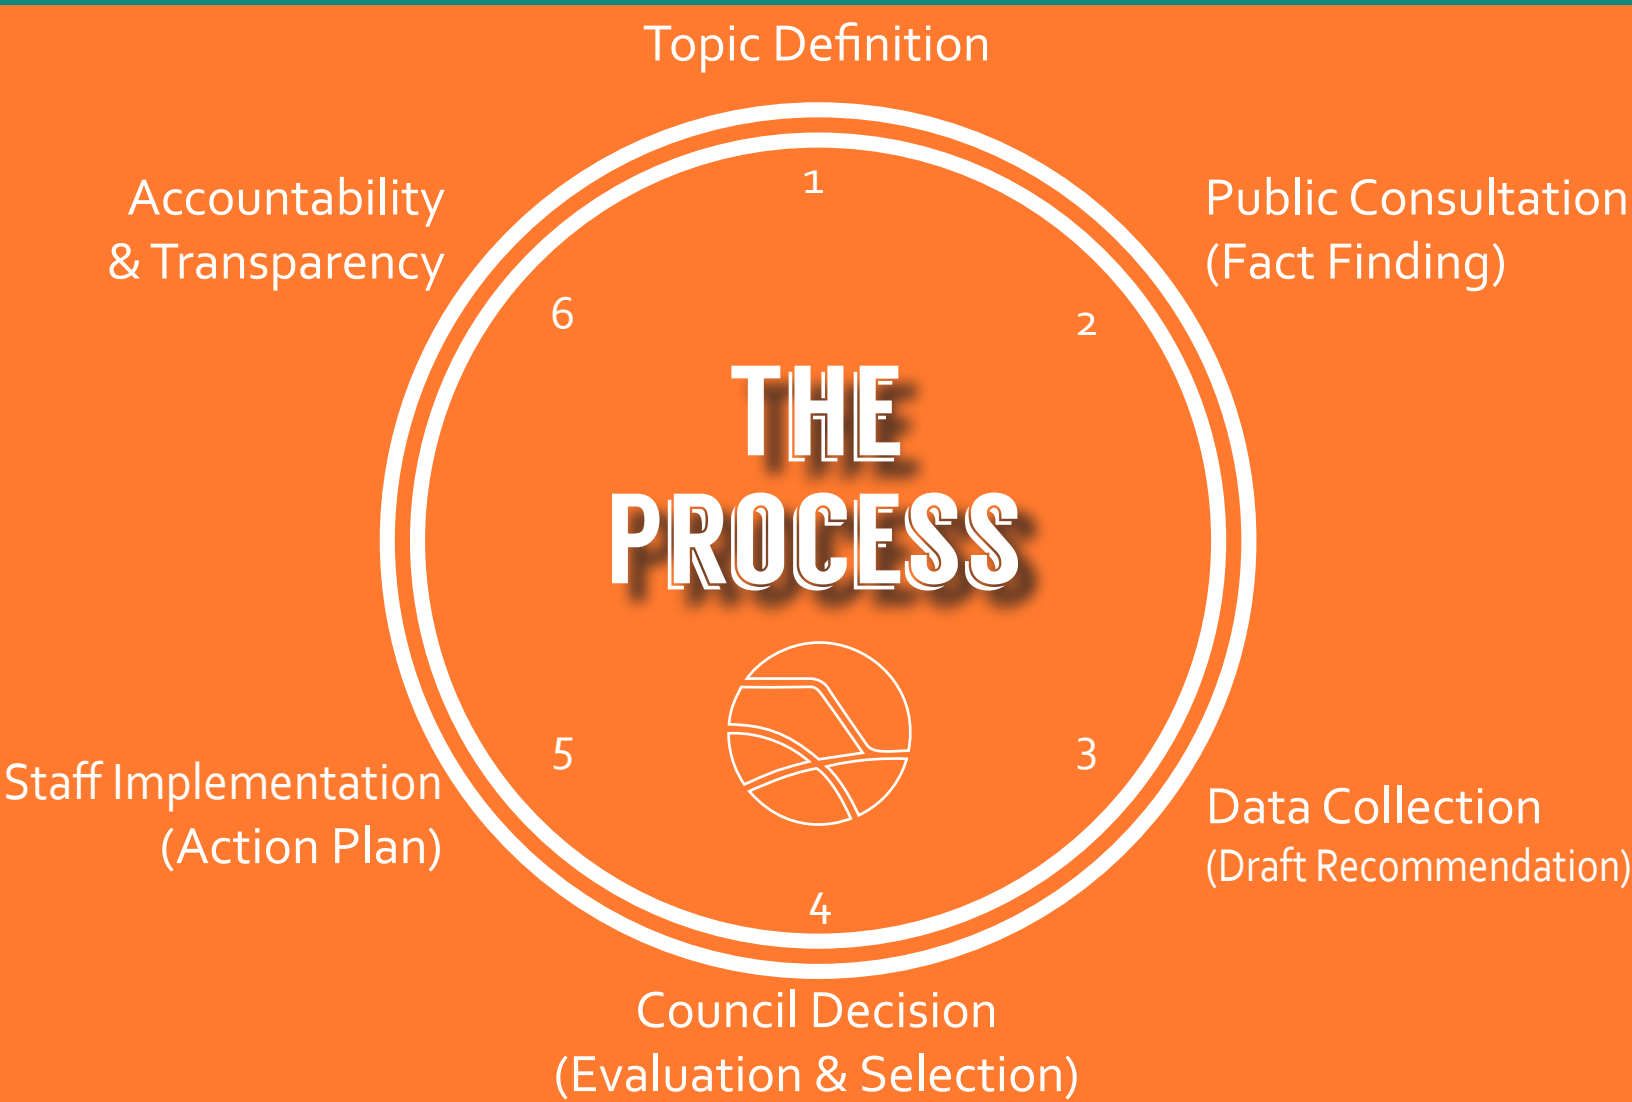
Topic Definition

1

Accountability & Transparency

Public Consultation (Fact Finding)

6

2

THE PROCESS

5

3

Staff Implementation (Action Plan)

Data Collection (Draft Recommendation)

4

Council Decision (Evaluation & Selection)